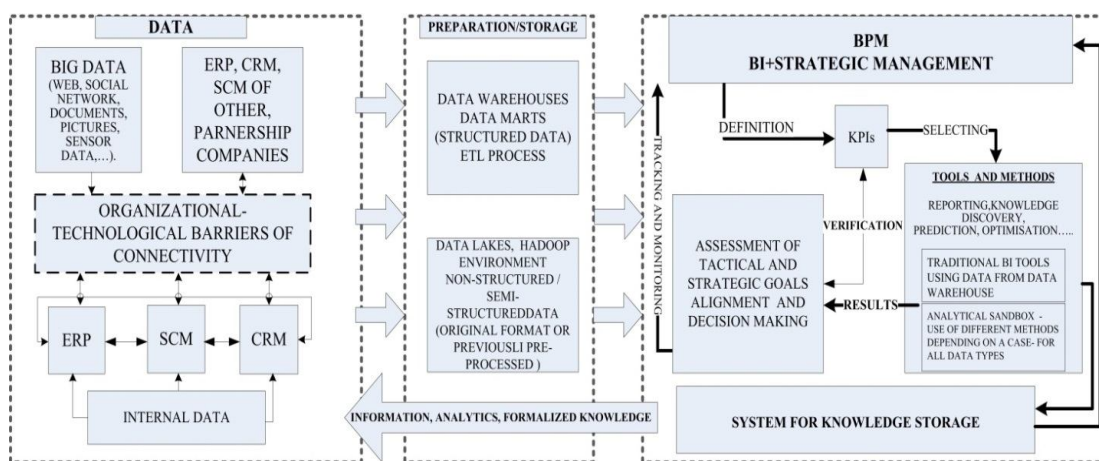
DATA

BIG DATA (WEB, SOCIAL NETWORK, DOCUMENTS, PICTURES, SENSOR DATA,...).

ERP, CRM, SCM OF OTHER, PARNERSHIP COMPANIES

ORGANIZATIONAL-TECHNOLOGICAL BARRIERS OF CONNECTIVITY

ERP

SCM

CRM

INTERNAL DATA

PREPARATION/STORAGE

DATA WAREHOUSES DATA MARTS (STRUCTURED DATA) ETL PROCESS

DATA LAKES, HADOOP ENVIRONMENT NON-STRUCTURED / SEMI-STRUCTUREDDATA (ORIGINAL FORMAT OR PREVIOUSLI PRE-PROCESSED )

INFORMATION, ANALYTICS, FORMALIZED KNOWLEDGE

BPM
BI+STRATEGIC MANAGEMENT

DEFINITION

KPIs

SELECTING

TRACKING AND MONITORING

VERIFICATION

ASSESSMENT OF TACTICAL AND STRATEGIC GOALS ALIGNMENT AND DECISION MAKING

RESULTS

TOOLS AND METHODS

REPORTING,KNOWLEDGE DISCOVERY, PREDICTION, OPTIMISATION.....

TRADITIONAL BI TOOLS USING DATA FROM DATA WAREHOUSE

ANALYTICAL SANDBOX - USE OF DIFFERENT METHODS DEPENDING ON A CASE- FOR ALL DATA TYPES

SYSTEM FOR KNOWLEDGE STORAGE